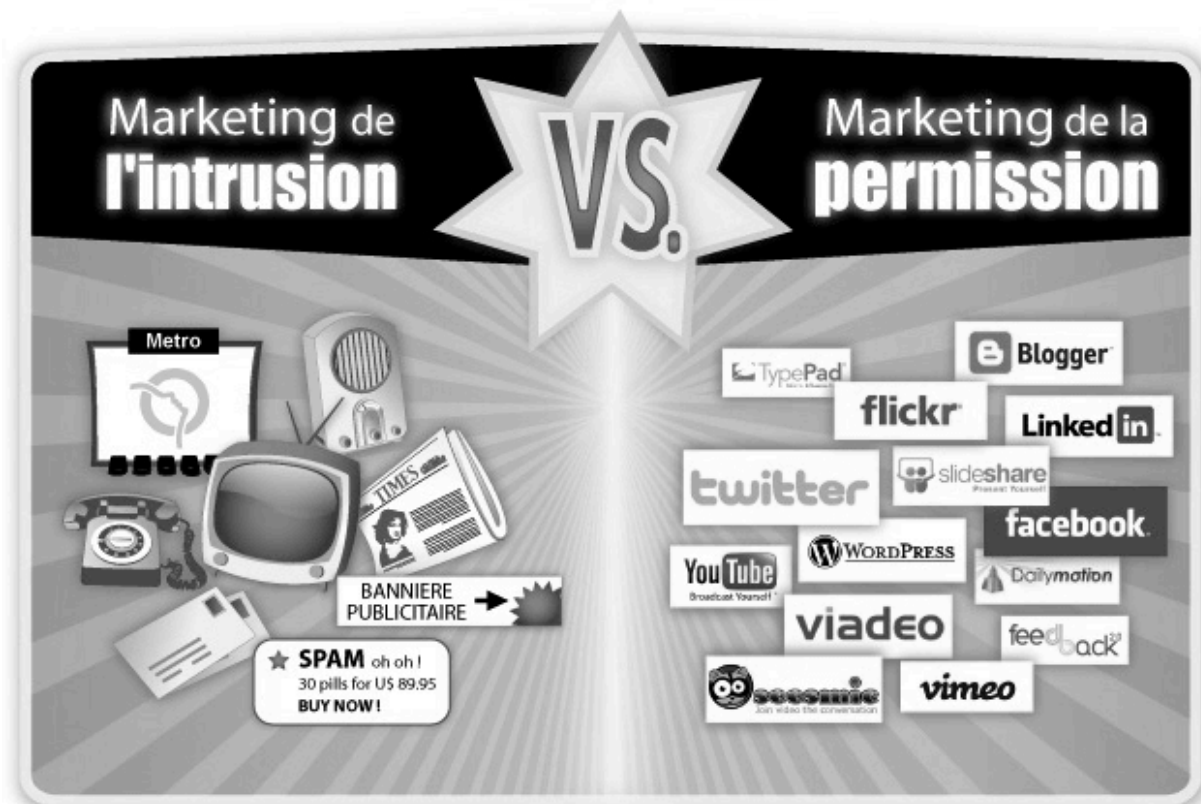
Marketing de l'intrusion

VS.

Marketing de la permission

Metro

TIMES

BANNIERE PUBLICITAIRE

SPAM oh oh !
30 pills for US 89.95
BUY NOW !

TypePad

Blogger

flickr

Linked in

twitter

slideshare
Present Yourself

facebook

YouTube
Broadcast Yourself

WordPress

Dailymotion

viadeo

feedback

seesmic
Join video the conversation

vimeo